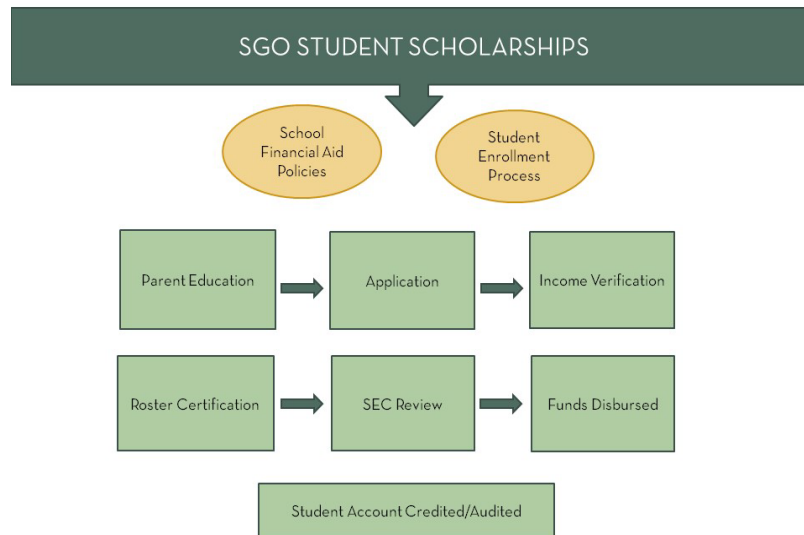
SGO STUDENT SCHOLARSHIPS

School Financial Aid Policies

Student Enrollment Process

Parent Education

Application

Income Verification

Roster Certification

SEC Review

Funds Disbursed

Student Account Credited/Audited